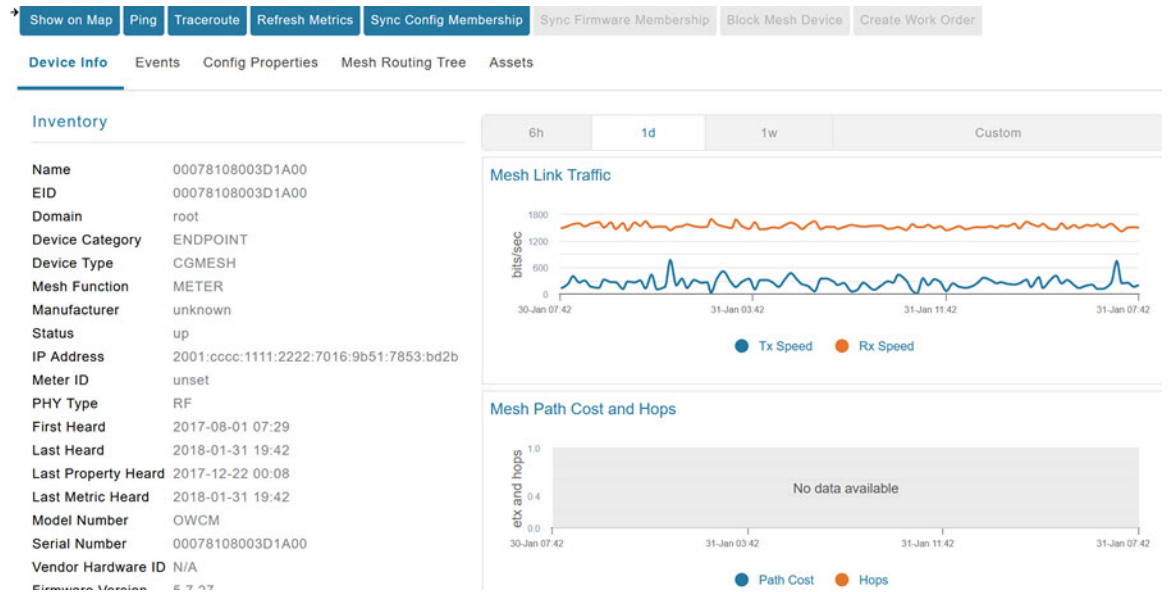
Show on Map Ping Traceroute Refresh Metrics Sync Config Membership Sync Firmware Membership Block Mesh Device Create Work Order

Device Info Events Config Properties Mesh Routing Tree Assets

Inventory

| | |
|---|---|
| Name | 00078108003D1A00 |
| EID | 00078108003D1A00 |
| Domain | root |
| Device Category | ENDPOINT |
| Device Type | CGMESH |
| Mesh Function | METER |
| Manufacturer | unknown |
| Status | up |
| IP Address | 2001:cccc:1111:2222:7016:9b51:7853:bd2b |
| Meter ID | unset |
| PHY Type | RF |
| First Heard | 2017-08-01 07:29 |
| Last Heard | 2018-01-31 19:42 |
| Last Property Heard | 2017-12-22 00:08 |
| Last Metric Heard | 2018-01-31 19:42 |
| Model Number | OWCM |
| Serial Number | 00078108003D1A00 |
| Vendor Hardware ID | N/A |
| Firmware Version | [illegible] |

6h 1d 1w Custom

Mesh Link Traffic

1800
1200
600
0
bits/sec
30-Jan 07:42 31-Jan 03:42 31-Jan 11:42 31-Jan 07:42

Tx Speed Rx Speed

Mesh Path Cost and Hops

1.0
0.4
0.0
etx and hops
No data available
30-Jan 07:42 31-Jan 03:42 31-Jan 11:42 31-Jan 07:42

Path Cost Hops